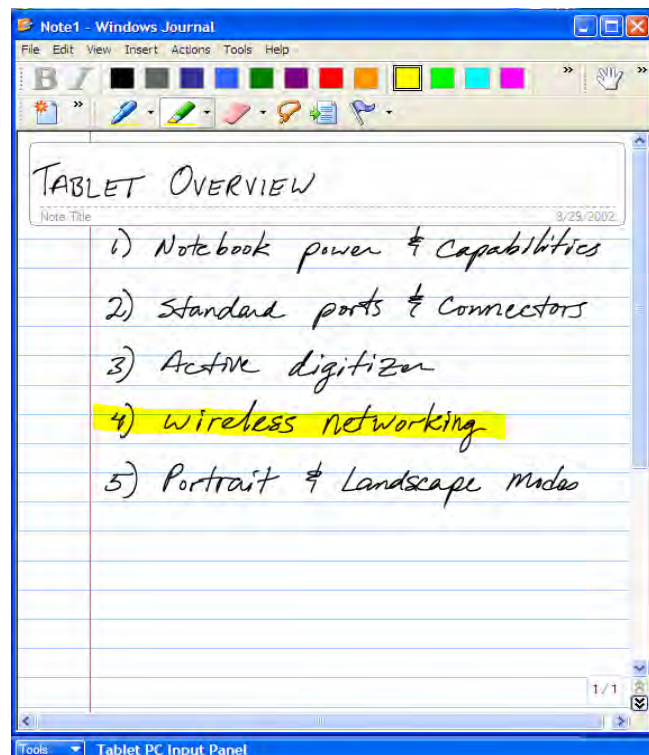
Note1 - Windows Journal

File Edit View Insert Actions Tools Help

B I

TABLET OVERVIEW

Note Title 3/25/2002

1) Notebook power & Capabilities

2) Standard ports & Connectors

3) Active digitizer

4) wireless networking

5) Portrait & Landscape Modes

1/1

Tools Tablet PC Input Panel